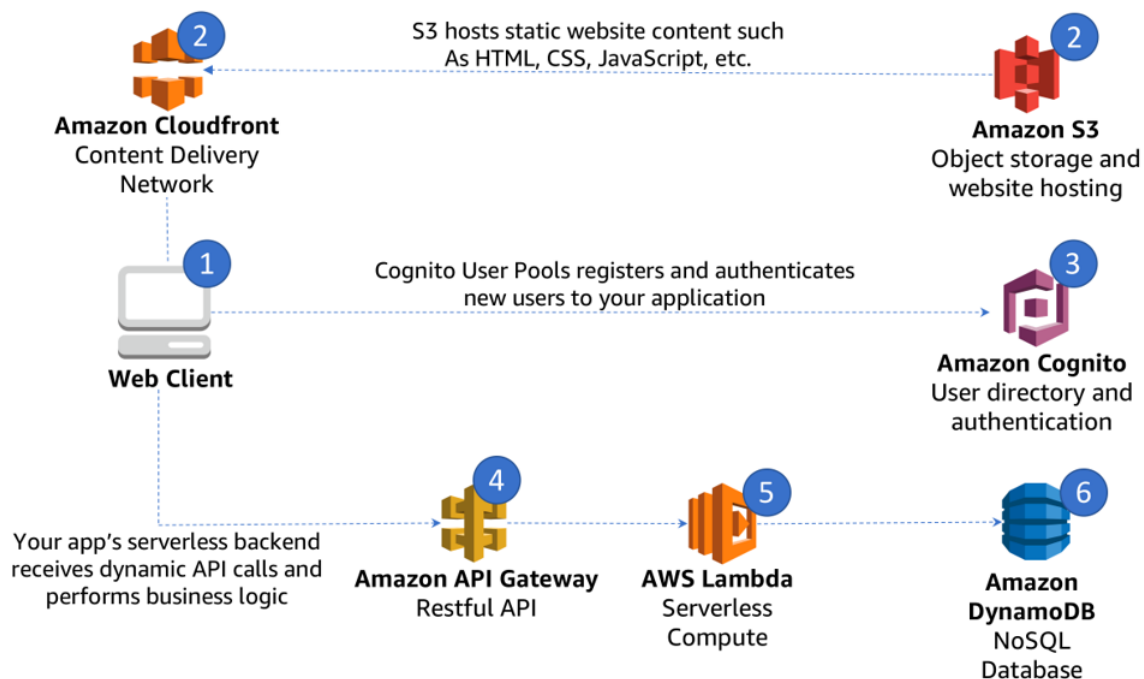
2

Amazon Cloudfront
Content Delivery Network

S3 hosts static website content such As HTML, CSS, JavaScript, etc.

2

Amazon S3
Object storage and website hosting

1

Web Client

Cognito User Pools registers and authenticates new users to your application

3

Amazon Cognito
User directory and authentication

Your app's serverless backend receives dynamic API calls and performs business logic

4

Amazon API Gateway
Restful API

5

AWS Lambda
Serverless Compute

6

Amazon DynamoDB
NoSQL Database